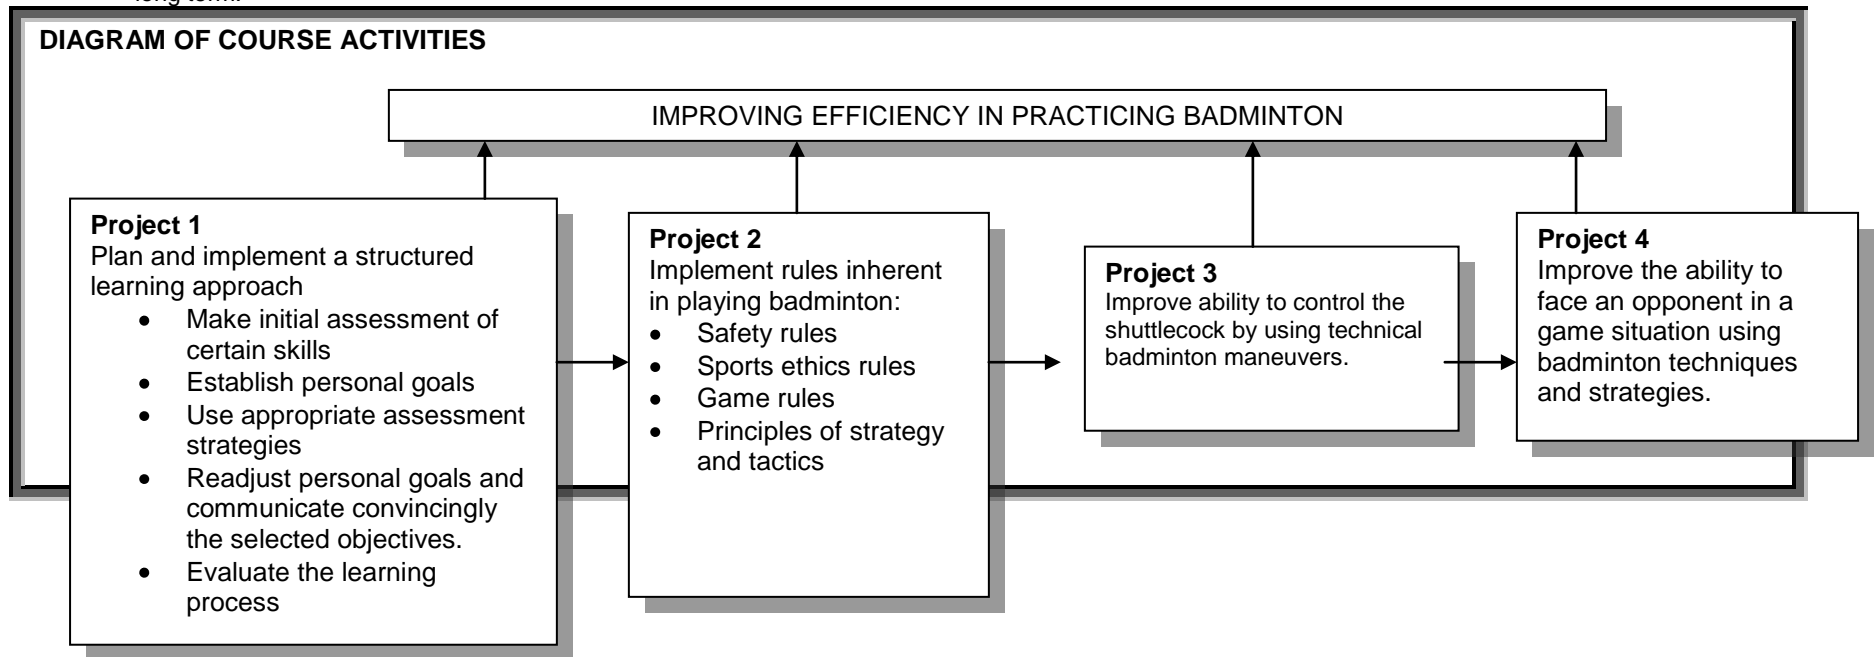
long term.

DIAGRAM OF COURSE ACTIVITIES

IMPROVING EFFICIENCY IN PRACTICING BADMINTON

Project 1
Plan and implement a structured learning approach
- Make initial assessment of certain skills
- Establish personal goals
- Use appropriate assessment strategies
- Readjust personal goals and communicate convincingly the selected objectives.
- Evaluate the learning process

Project 2
Implement rules inherent in playing badminton:
- Safety rules
- Sports ethics rules
- Game rules
- Principles of strategy and tactics

Project 3
Improve ability to control the shuttlecock by using technical badminton maneuvers.

Project 4
Improve the ability to face an opponent in a game situation using badminton techniques and strategies.